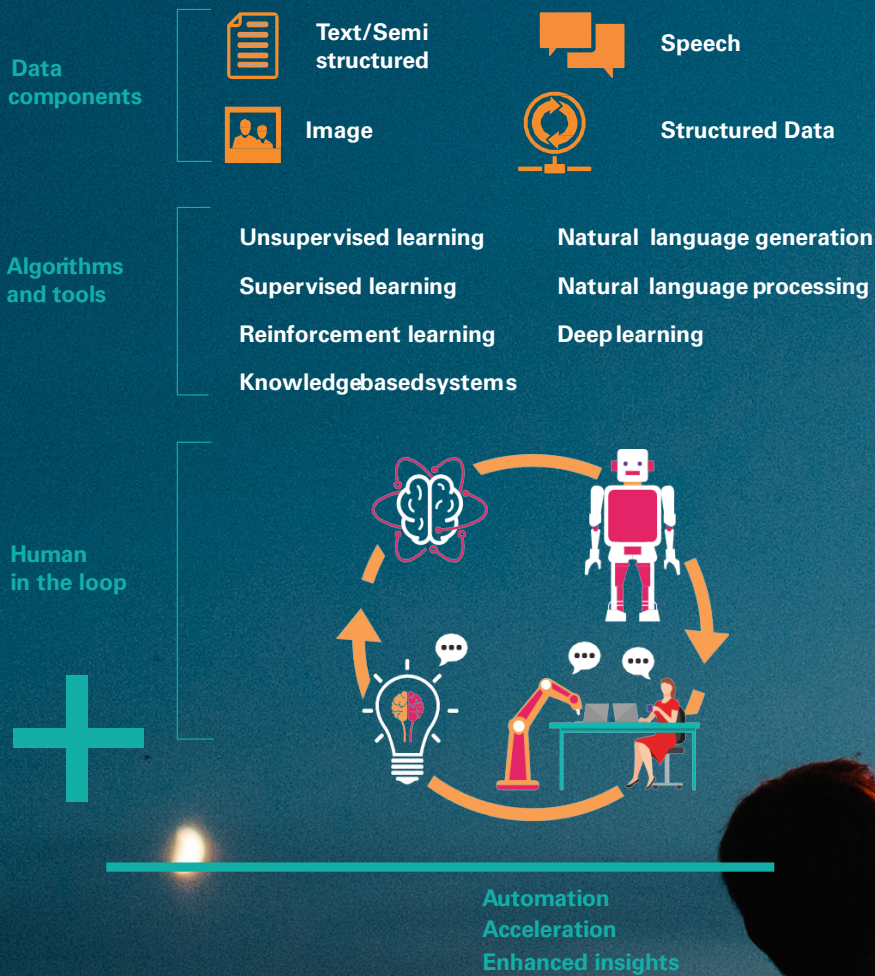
Data components

Text/Semi structured

Speech

Image

Structured Data

Algorithms and tools

Unsupervised learning

Supervised learning

Reinforcement learning

Knowledgebasedsystems

Natural language generation

Natural language processing

Deep learning

Human in the loop

Automation
Acceleration
Enhanced insights